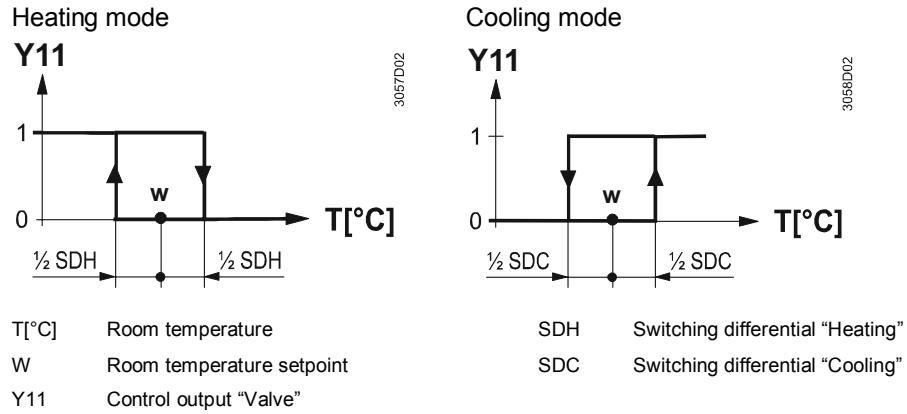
Heating mode

Y11

3057D02

1

0

w

T[°C]

½ SDH

½ SDH

Cooling mode

Y11

3058D02

1

0

w

T[°C]

½ SDC

½ SDC

T[°C] Room temperature

W Room temperature setpoint

Y11 Control output "Valve"

SDH Switching differential "Heating"

SDC Switching differential "Cooling"